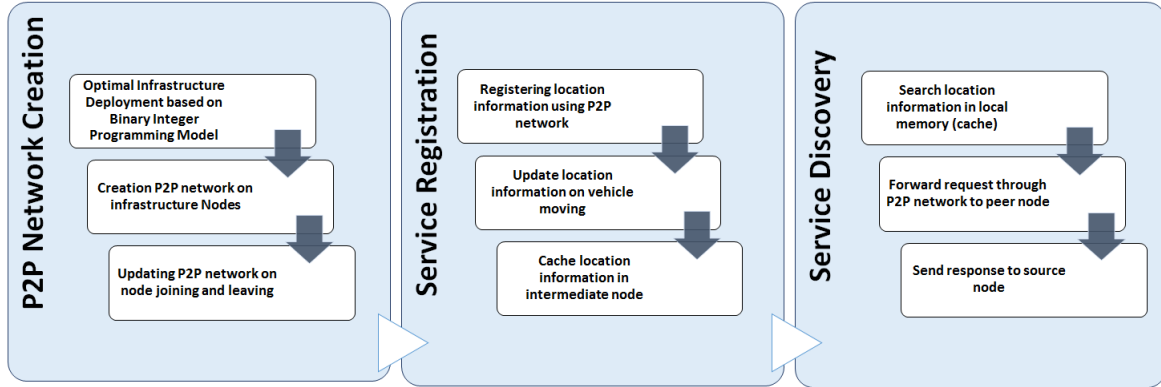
P2P Network Creation

Optimal Infrastructure Deployment based on Binary Integer Programming Model

Creation P2P network on infrastructure Nodes

Updating P2P network on node joining and leaving

Service Registration

Registering location information using P2P network

Update location information on vehicle moving

Cache location information in intermediate node

Service Discovery

Search location information in local memory (cache)

Forward request through P2P network to peer node

Send response to source node